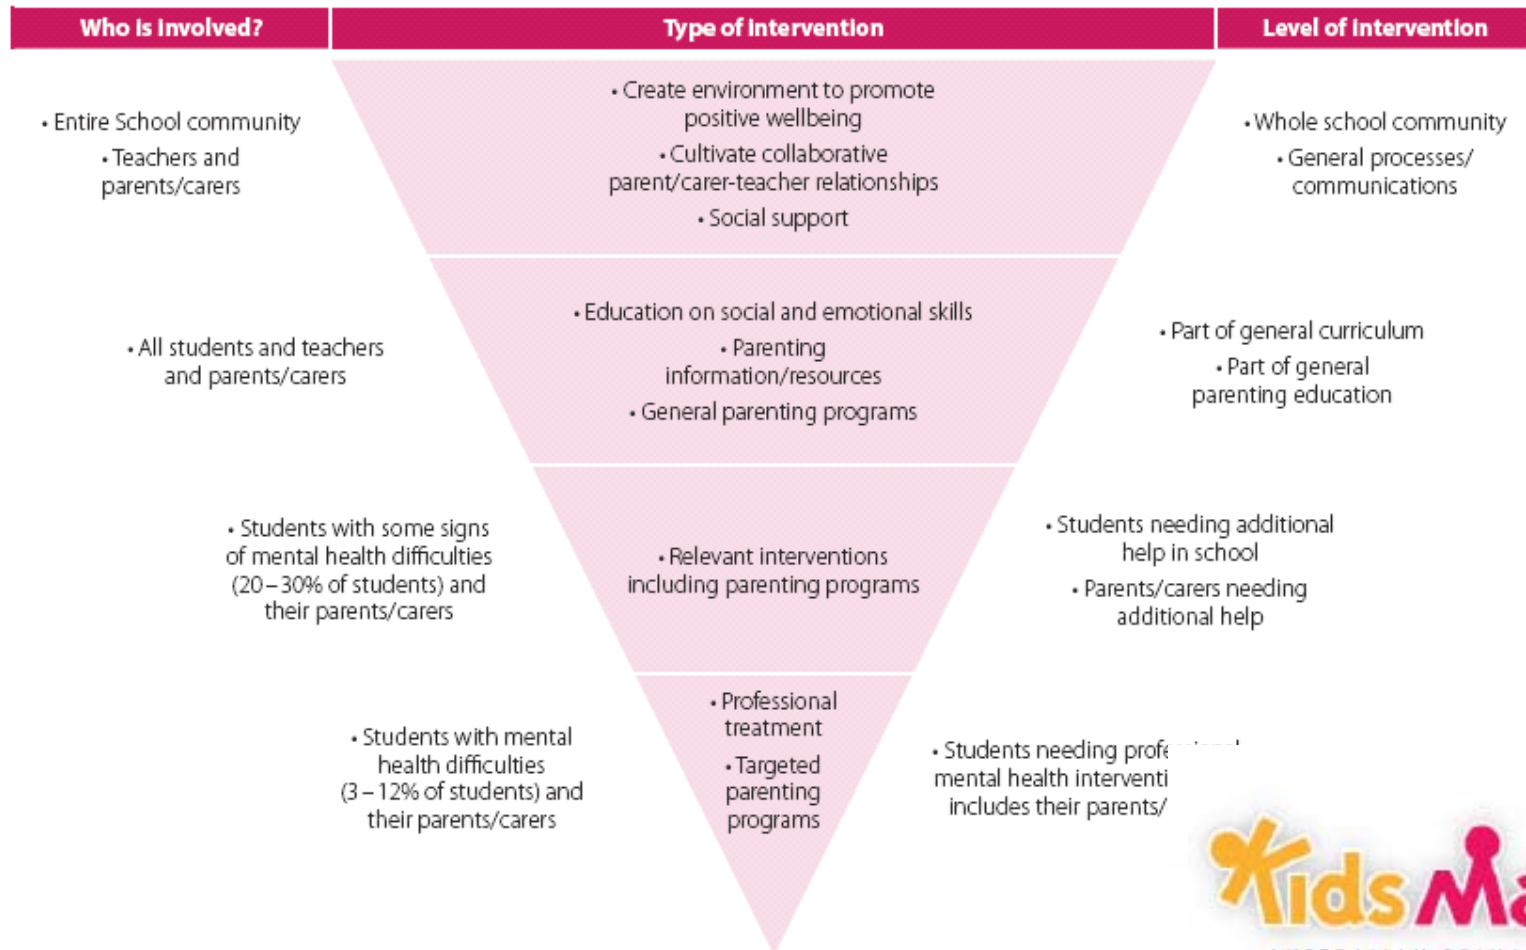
| Who is involved? | Type of intervention | Level of intervention |
|---|---|---|
| • Entire School community • Teachers and parents/carers | • Create environment to promote positive wellbeing • Cultivate collaborative parent/carer-teacher relationships • Social support | • Whole school community • General processes/ communications |
| • All students and teachers and parents/carers | • Education on social and emotional skills • Parenting information/resources • General parenting programs | • Part of general curriculum • Part of general parenting education |
| • Students with some signs of mental health difficulties (20 – 30% of students) and their parents/carers | • Relevant interventions including parenting programs | • Students needing additional help in school • Parents/carers needing additional help |
| • Students with mental health difficulties (3 – 12% of students) and their parents/carers | • Professional treatment • Targeted parenting programs | • Students needing profe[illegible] mental health interventi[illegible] includes their parents/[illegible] |

KidsM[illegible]